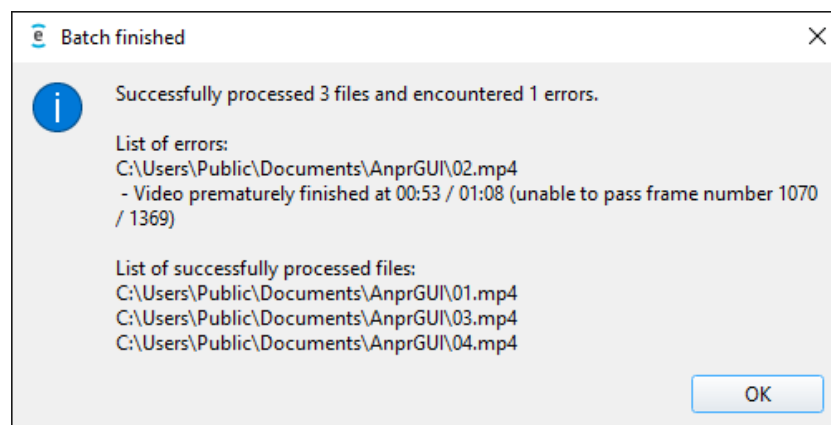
Batch finished

Successfully processed 3 files and encountered 1 errors.

List of errors:
C:\Users\Public\Documents\AnprGUI\02.mp4
 - Video prematurely finished at 00:53 / 01:08 (unable to pass frame number 1070 / 1369)

List of successfully processed files:
C:\Users\Public\Documents\AnprGUI\01.mp4
C:\Users\Public\Documents\AnprGUI\03.mp4
C:\Users\Public\Documents\AnprGUI\04.mp4

OK